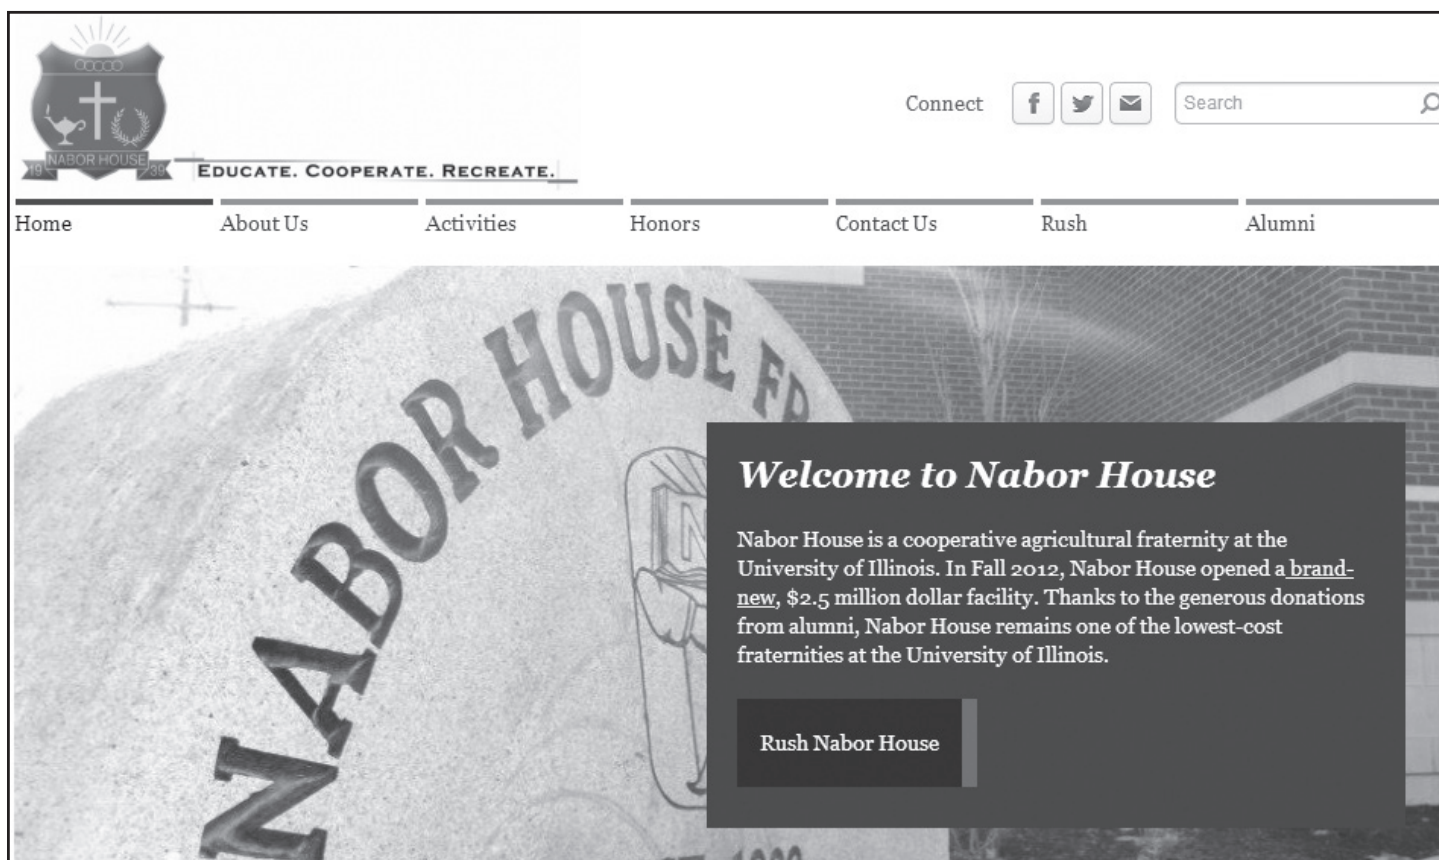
19 NABOR HOUSE 39

EDUCATE. COOPERATE. RECREATE.

Connect

Search

Home | About Us | Activities | Honors | Contact Us | Rush | Alumni

NABOR HOUSE FR

Welcome to Nabor House

Nabor House is a cooperative agricultural fraternity at the University of Illinois. In Fall 2012, Nabor House opened a brand-new, $2.5 million dollar facility. Thanks to the generous donations from alumni, Nabor House remains one of the lowest-cost fraternities at the University of Illinois.

Rush Nabor House